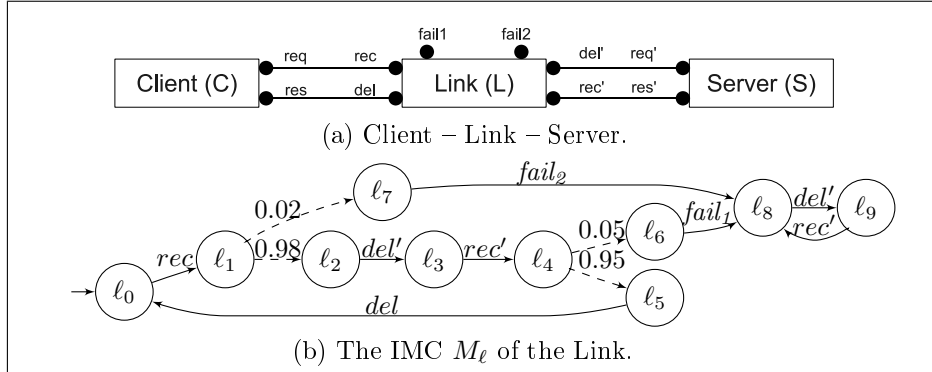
fail1 fail2

Client (C) req res rec del Link (L) del' rec' req' res' Server (S)

(a) Client – Link – Server.

$fail_2$

$0.02$ $\ell_7$

$\ell_8$ $\underline{del'}$ $\ell_9$ $\underline{rec'}$

$0.05$ $\ell_6$ $\underline{fail_1}$

$\rightarrow$ $\ell_0$ $\underline{rec}$ $\ell_1$ $\underline{0.98}$ $\ell_2$ $\underline{del'}$ $\ell_3$ $\underline{rec'}$ $\ell_4$ $0.95$

$\ell_5$

$del$

(b) The IMC $M_\ell$ of the Link.